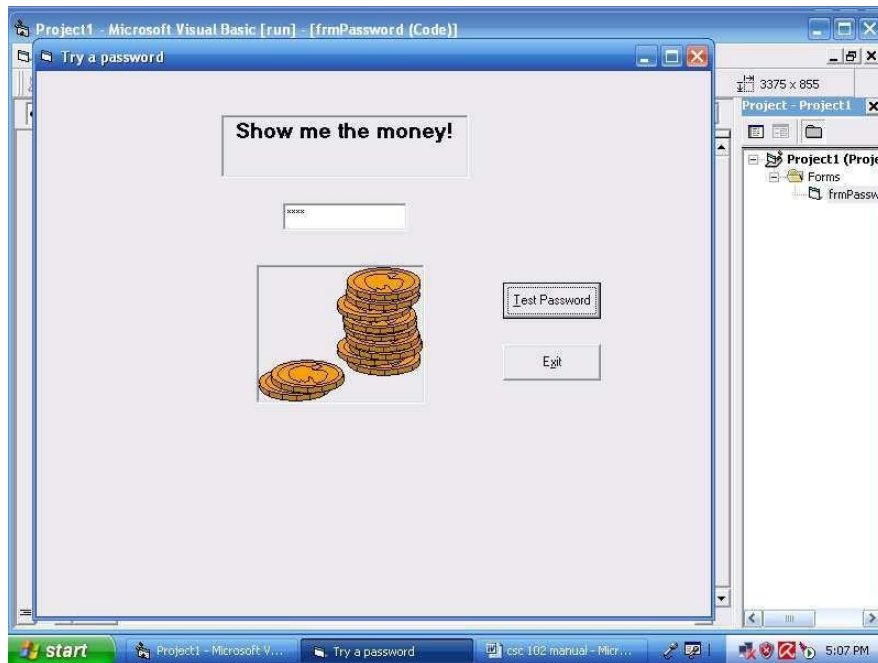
Project1 - Microsoft Visual Basic [run] - [frmPassword (Code)]

Try a password

Show me the money!

xxxx

Test Password

Exit

3375 x 855

Project - Project1

Project1 (Proje

Forms

frmPassw

start

Project1 - Microsoft V...

Try a password

csc 102 manual - Micr...

5:07 PM